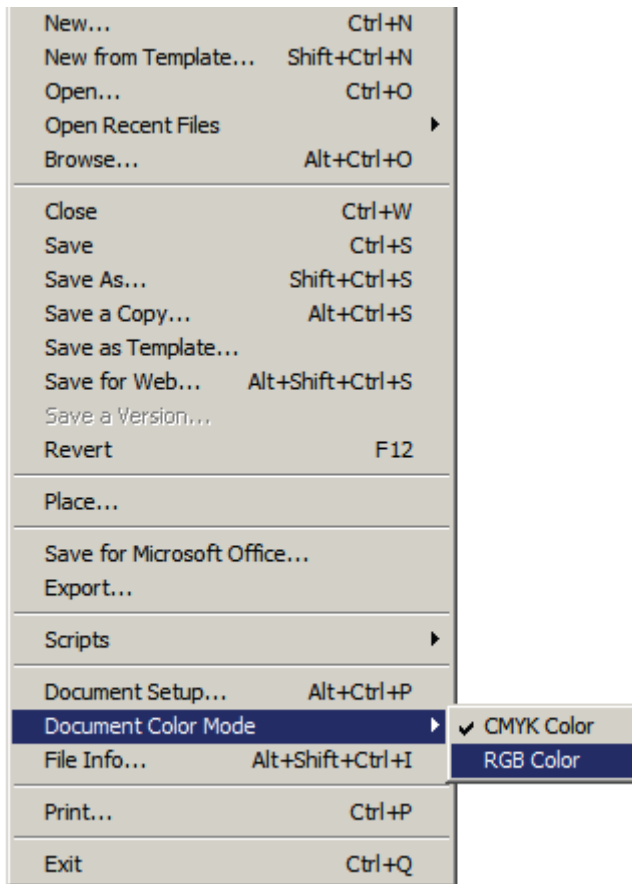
New... Ctrl+N
New from Template... Shift+Ctrl+N
Open... Ctrl+O
Open Recent Files
Browse... Alt+Ctrl+O

Close Ctrl+W
Save Ctrl+S
Save As... Shift+Ctrl+S
Save a Copy... Alt+Ctrl+S
Save as Template...
Save for Web... Alt+Shift+Ctrl+S
Save a Version...
Revert F12

Place...

Save for Microsoft Office...
Export...

Scripts

Document Setup... Alt+Ctrl+P
Document Color Mode
File Info... Alt+Shift+Ctrl+I

Print... Ctrl+P

Exit Ctrl+Q

✔ CMYK Color
RGB Color